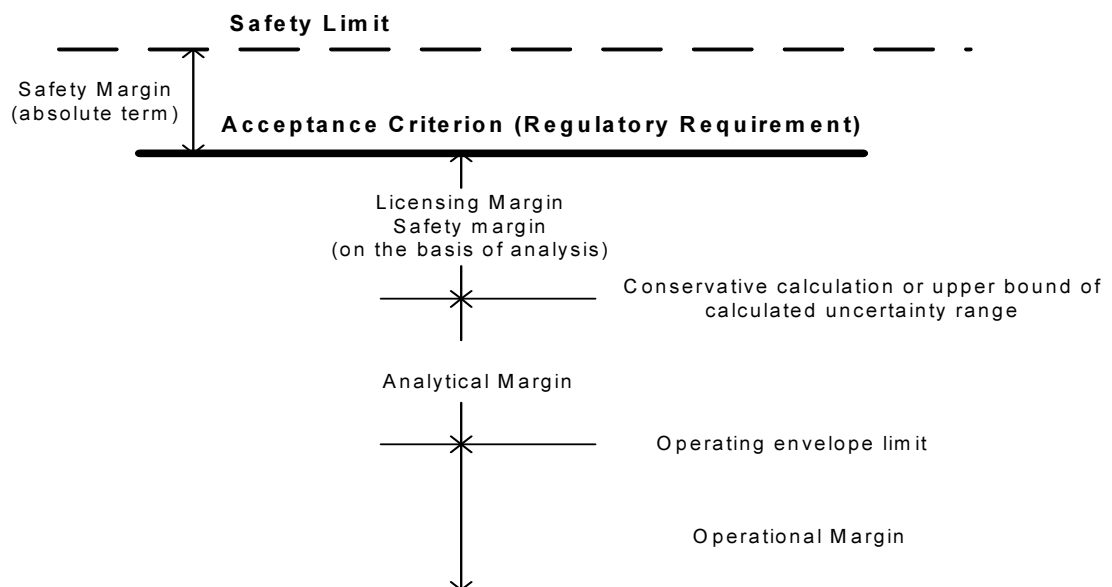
Safety Limit

Safety Margin (absolute term)

Acceptance Criterion (Regulatory Requirement)

Licensing Margin
Safety margin
(on the basis of analysis)

Conservative calculation or upper bound of calculated uncertainty range

Analytical Margin

Operating envelope limit

Operational Margin